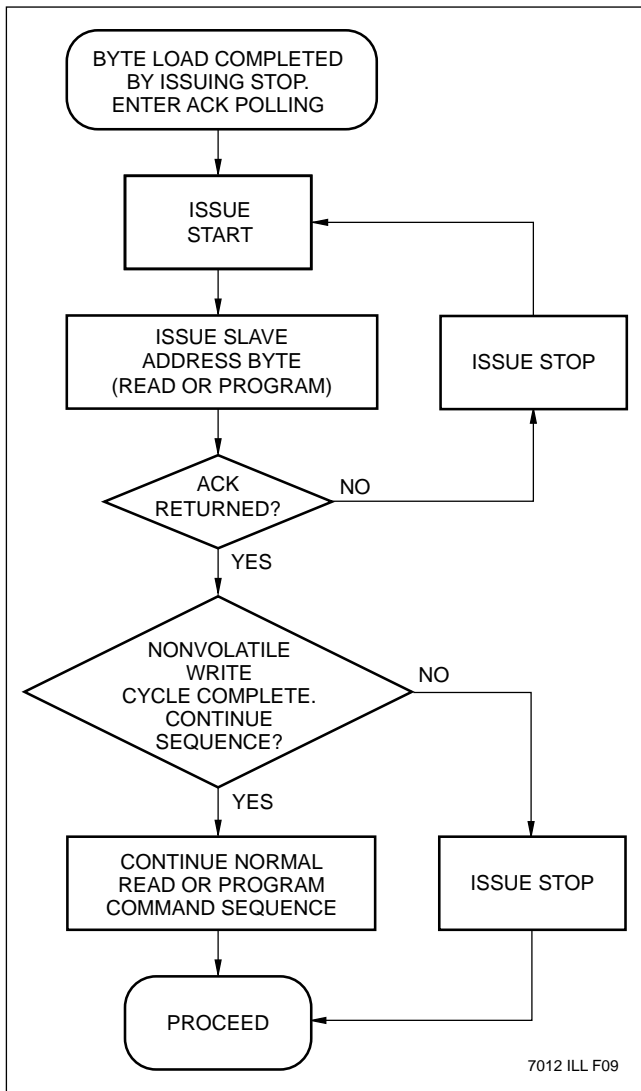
BYTE LOAD COMPLETED BY ISSUING STOP. ENTER ACK POLLING

ISSUE START

ISSUE SLAVE ADDRESS BYTE (READ OR PROGRAM)

ISSUE STOP

ACK RETURNED?

NO

YES

NONVOLATILE WRITE CYCLE COMPLETE. CONTINUE SEQUENCE?

NO

YES

CONTINUE NORMAL READ OR PROGRAM COMMAND SEQUENCE

ISSUE STOP

PROCEED

7012 ILL F09